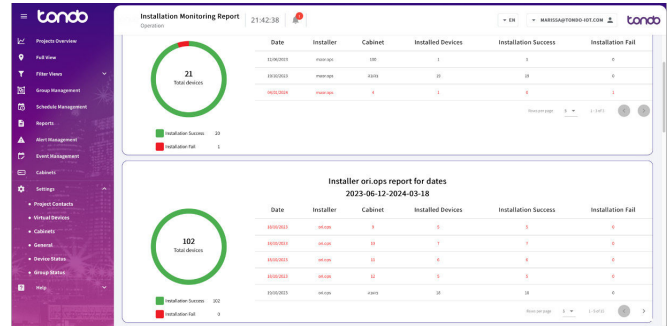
tondo

Projects Overview
Full View
Filter Views
Group Management
Schedule Management
Reports
Alert Management
Event Management
Cabinets
Settings
• Project Contacts
• Virtual Devices
• Cabinets
• General
• Device Status
• Group Status
Help

Installation Monitoring Report
Operation
21:42:38
1
EN
MARISSA@TONDO-IOT.COM
tondo

21
Total devices

Installation Success 20
Installation Fail 1

| Date | Installer | Cabinet | Installed Devices | Installation Success | Installation Fail |
|---|---|---|---|---|---|
| 11/06/2023 | moor.ops | 100 | 1 | 1 | 0 |
| 10/03/2023 | moor.ops | 43/41 | 15 | 15 | 0 |
| 09/01/2024 | moor.ops | 9 | 1 | 0 | 1 |

Rows per page: 5 1 - 3 of 3

Installer ori.ops report for dates
2023-06-12-2024-03-18

102
Total devices

Installation Success 102
Installation Fail 0

| Date | Installer | Cabinet | Installed Devices | Installation Success | Installation Fail |
|---|---|---|---|---|---|
| 10/05/2023 | ori.ops | 9 | 5 | 5 | 0 |
| 10/05/2023 | ori.ops | 10 | 7 | 7 | 0 |
| 10/05/2023 | ori.ops | 11 | 8 | 8 | 0 |
| 10/05/2023 | ori.ops | 12 | 5 | 5 | 0 |
| 10/05/2023 | ori.ops | mavia | 18 | 18 | 0 |

Rows per page: 5 1 - 5 of 13